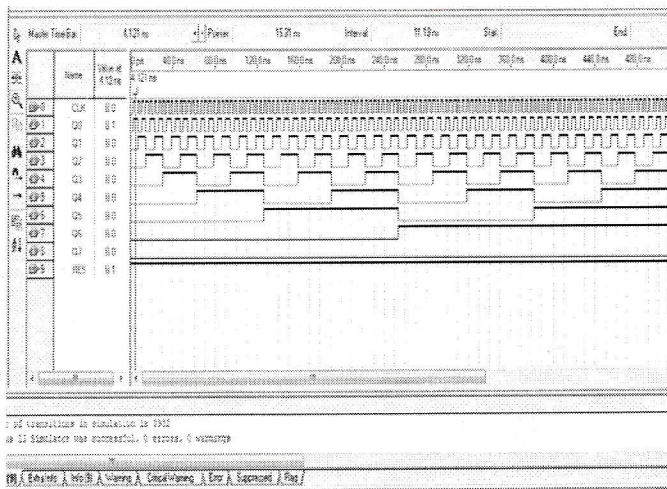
Master Time Bar: 4.121 ns Pointer: 15.21 ns Interval: 11.09 ns Start: End:

| | Name | Value at 4.12 ns |
|---|---|---|
| 0 | CLK | B 0 |
| 1 | Q0 | B 1 |
| 2 | Q1 | B 0 |
| 3 | Q2 | B 0 |
| 4 | Q3 | B 0 |
| 5 | Q4 | B 0 |
| 6 | Q5 | B 0 |
| 7 | Q6 | B 0 |
| 8 | Q7 | B 0 |
| 9 | RES | B 1 |

0 ps 40.0 ns 80.0 ns 120.0 ns 160.0 ns 200.0 ns 240.0 ns 280.0 ns 320.0 ns 360.0 ns 400.0 ns 440.0 ns 480.0 ns

4.121 ns

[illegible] of transitions in simulation is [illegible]

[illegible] II Simulator was successful. 0 errors, 0 warnings

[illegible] Extra Info Info (9) Warning Critical Warning Error Suppressed Flag